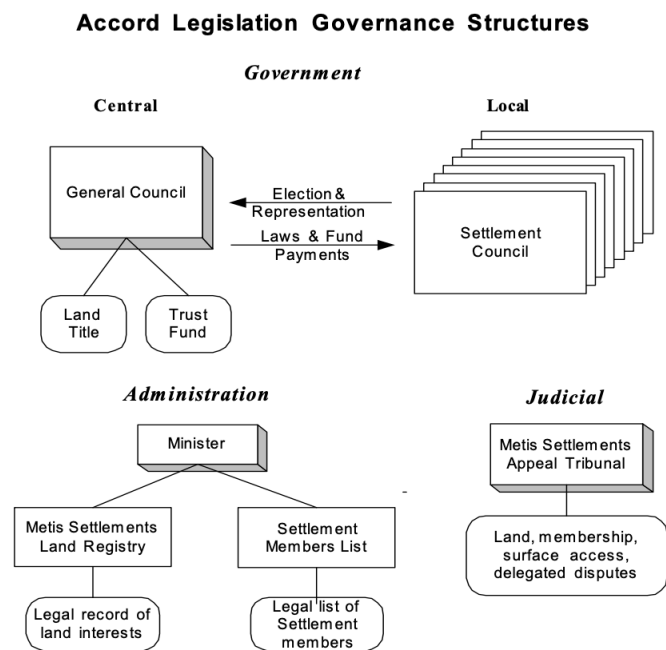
Accord Legislation Governance Structures

Government

Central

Local

General Council

Election & Representation

Laws & Fund Payments

Settlement Council

Land Title

Trust Fund

Administration

Minister

Metis Settlements Land Registry

Settlement Members List

Legal record of land interests

Legal list of Settlement members

Judicial

Metis Settlements Appeal Tribunal

Land, membership, surface access, delegated disputes